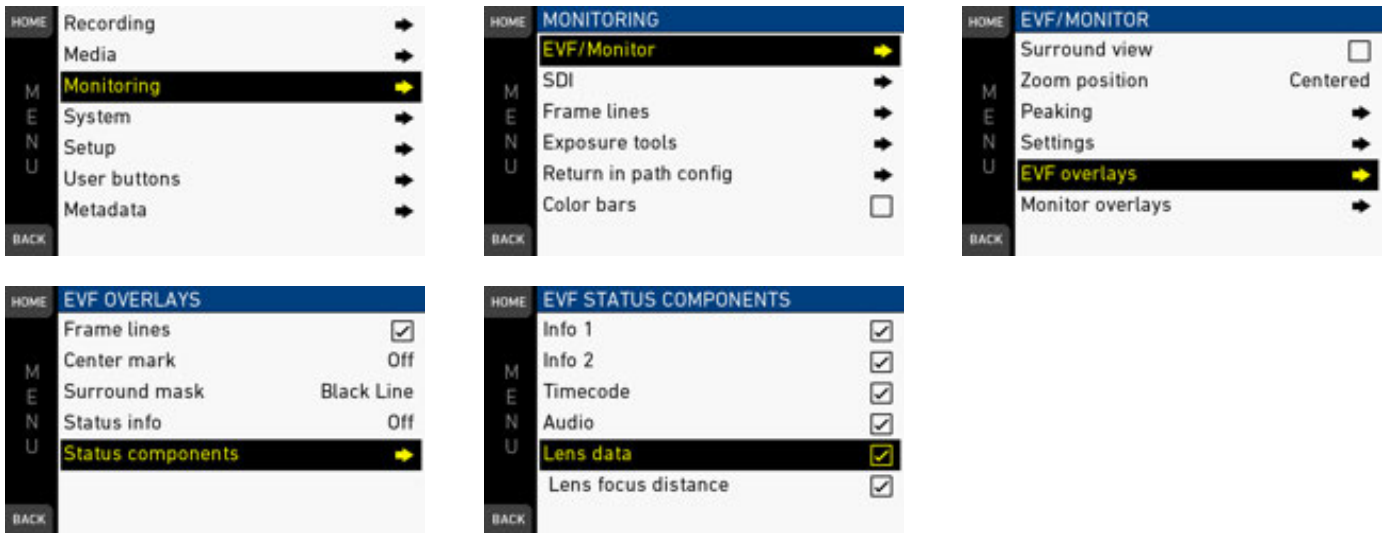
HOME
MENU
BACK
Recording
Media
Monitoring
System
Setup
User buttons
Metadata

HOME
MENU
BACK
MONITORING
EVF/Monitor
SDI
Frame lines
Exposure tools
Return in path config
Color bars

HOME
MENU
BACK
EVF/MONITOR
Surround view
Zoom position Centered
Peaking
Settings
EVF overlays
Monitor overlays

HOME
MENU
BACK
EVF OVERLAYS
Frame lines
Center mark Off
Surround mask Black Line
Status info Off
Status components

HOME
MENU
BACK
EVF STATUS COMPONENTS
Info 1
Info 2
Timecode
Audio
Lens data
Lens focus distance